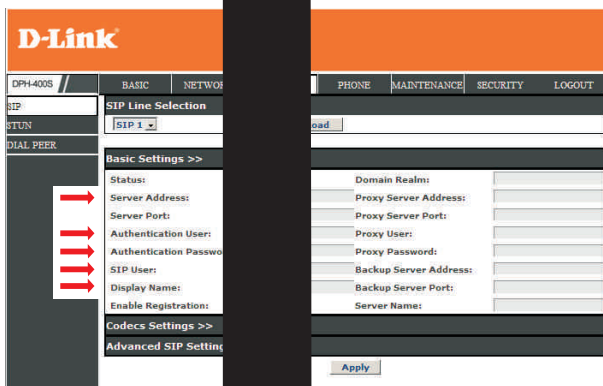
D-Link

DPH-400S

BASIC NETWO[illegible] PHONE MAINTENANCE SECURITY LOGOUT

SIP
STUN
DIAL PEER

SIP Line Selection
SIP 1
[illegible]oad

Basic Settings >>

Status:
Server Address:
Server Port:
Authentication User:
Authentication Passwo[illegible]
SIP User:
Display Name:
Enable Registration:

Domain Realm:
Proxy Server Address:
Proxy Server Port:
Proxy User:
Proxy Password:
Backup Server Address:
Backup Server Port:
Server Name:

Codecs Settings >>

Advanced SIP Setting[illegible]

Apply